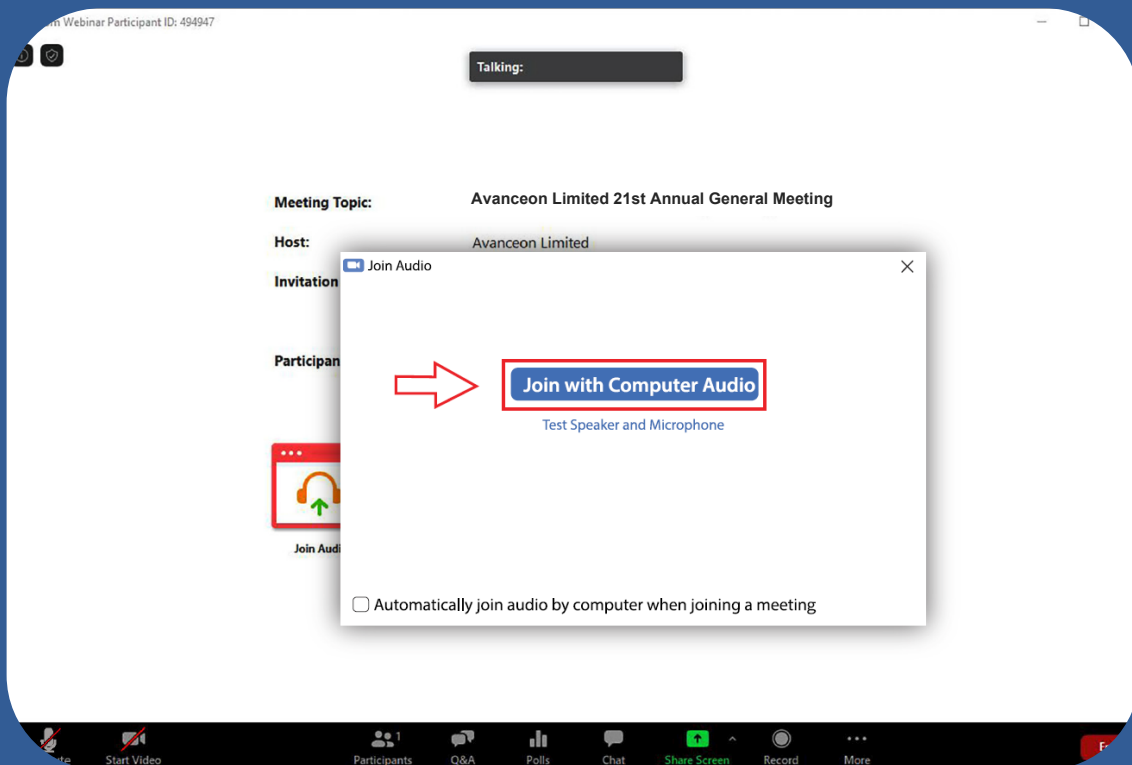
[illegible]m Webinar Participant ID: 494947

Talking:

Meeting Topic: Avanceon Limited 21st Annual General Meeting

Host: Avanceon Limited

Invitation

Participan

Join Audi

Join Audio

Join with Computer Audio

Test Speaker and Microphone

Automatically join audio by computer when joining a meeting

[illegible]ute Start Video Participants 1 Q&A Polls Chat Share Screen Record More E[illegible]